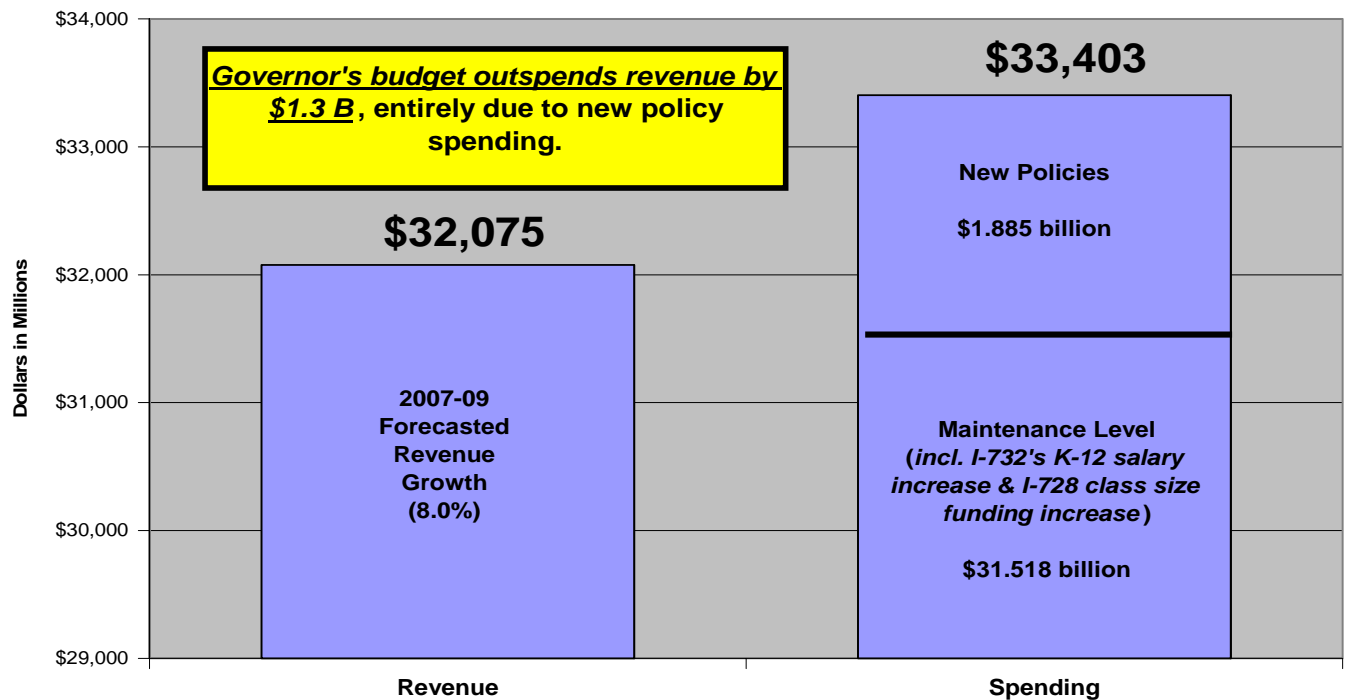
$34,000
$33,000
$32,000
$31,000
$30,000
$29,000

Dollars in Millions

Governor's budget outspends revenue by $1.3 B, entirely due to new policy spending.

$32,075

2007-09 Forecasted Revenue Growth (8.0%)

$33,403

New Policies

$1.885 billion

Maintenance Level (incl. I-732's K-12 salary increase & I-728 class size funding increase)

$31.518 billion

Revenue

Spending